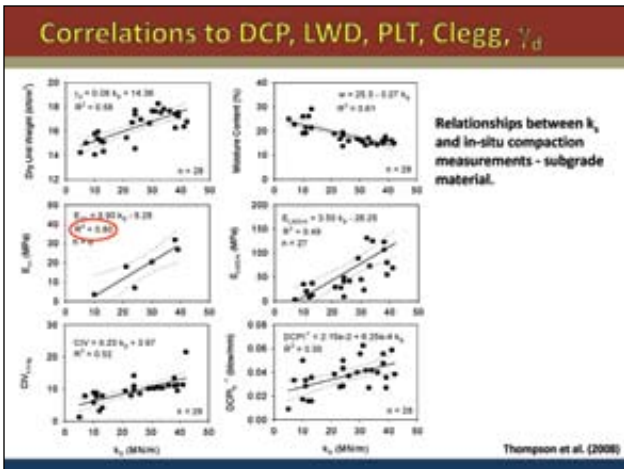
Correlations to DCP, LWD, PLT, Clegg, $\gamma_d$

Dry Unit Weight (kN/m³)

$\gamma_d = 0.08 k_s + 14.36$
$R^2 = 0.58$
n = 28

Moisture Content (%)

w = 25.0 - 0.27 $k_s$
$R^2 = 0.61$
n = 28

Relationships between $k_s$ and in-situ compaction measurements - subgrade material.

$E_{V1}$ (MPa)

$E_{V1}$ = 0.90 $k_s$ - 5.25
$R^2 = 0.80$
n = 6

$E_{LWD}$ (MPa)

$E_{LWD}$ = 3.50 $k_s$ - 28.25
$R^2 = 0.49$
n = 27

CIV

CIV = 0.25 $k_s$ + 3.97
$R^2 = 0.52$
n = 28

$DCPI^{-1}$ (blow/mm)

$DCPI^{-1}$ = 2.10e-2 + 6.25e-4 $k_s$
$R^2 = 0.30$
n = 28

$k_s$ (MN/m)

$k_s$ (MN/m)

Thompson et al. (2008)